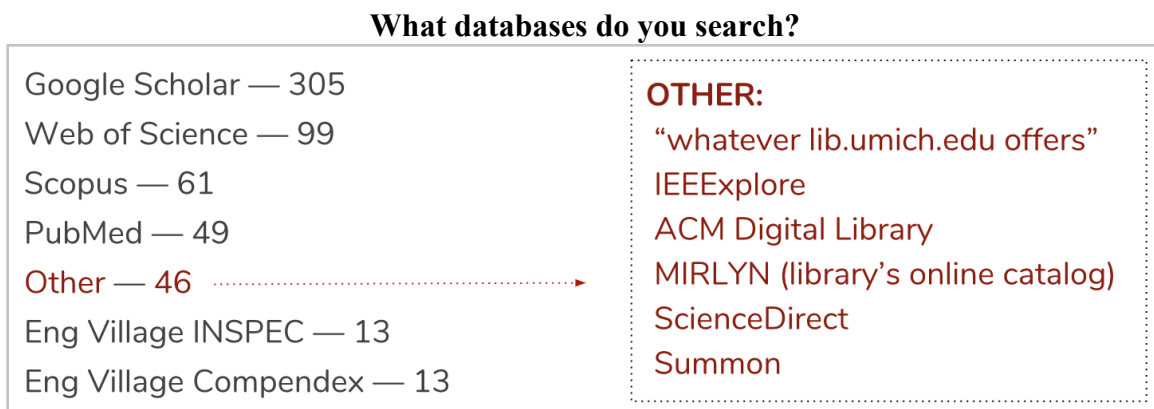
What databases do you search?

Google Scholar — 305
Web of Science — 99
Scopus — 61
PubMed — 49
Other — 46
Eng Village INSPEC — 13
Eng Village Compendex — 13

OTHER:
"whatever lib.umich.edu offers"
IEEExplore
ACM Digital Library
MIRLYN (library's online catalog)
ScienceDirect
Summon